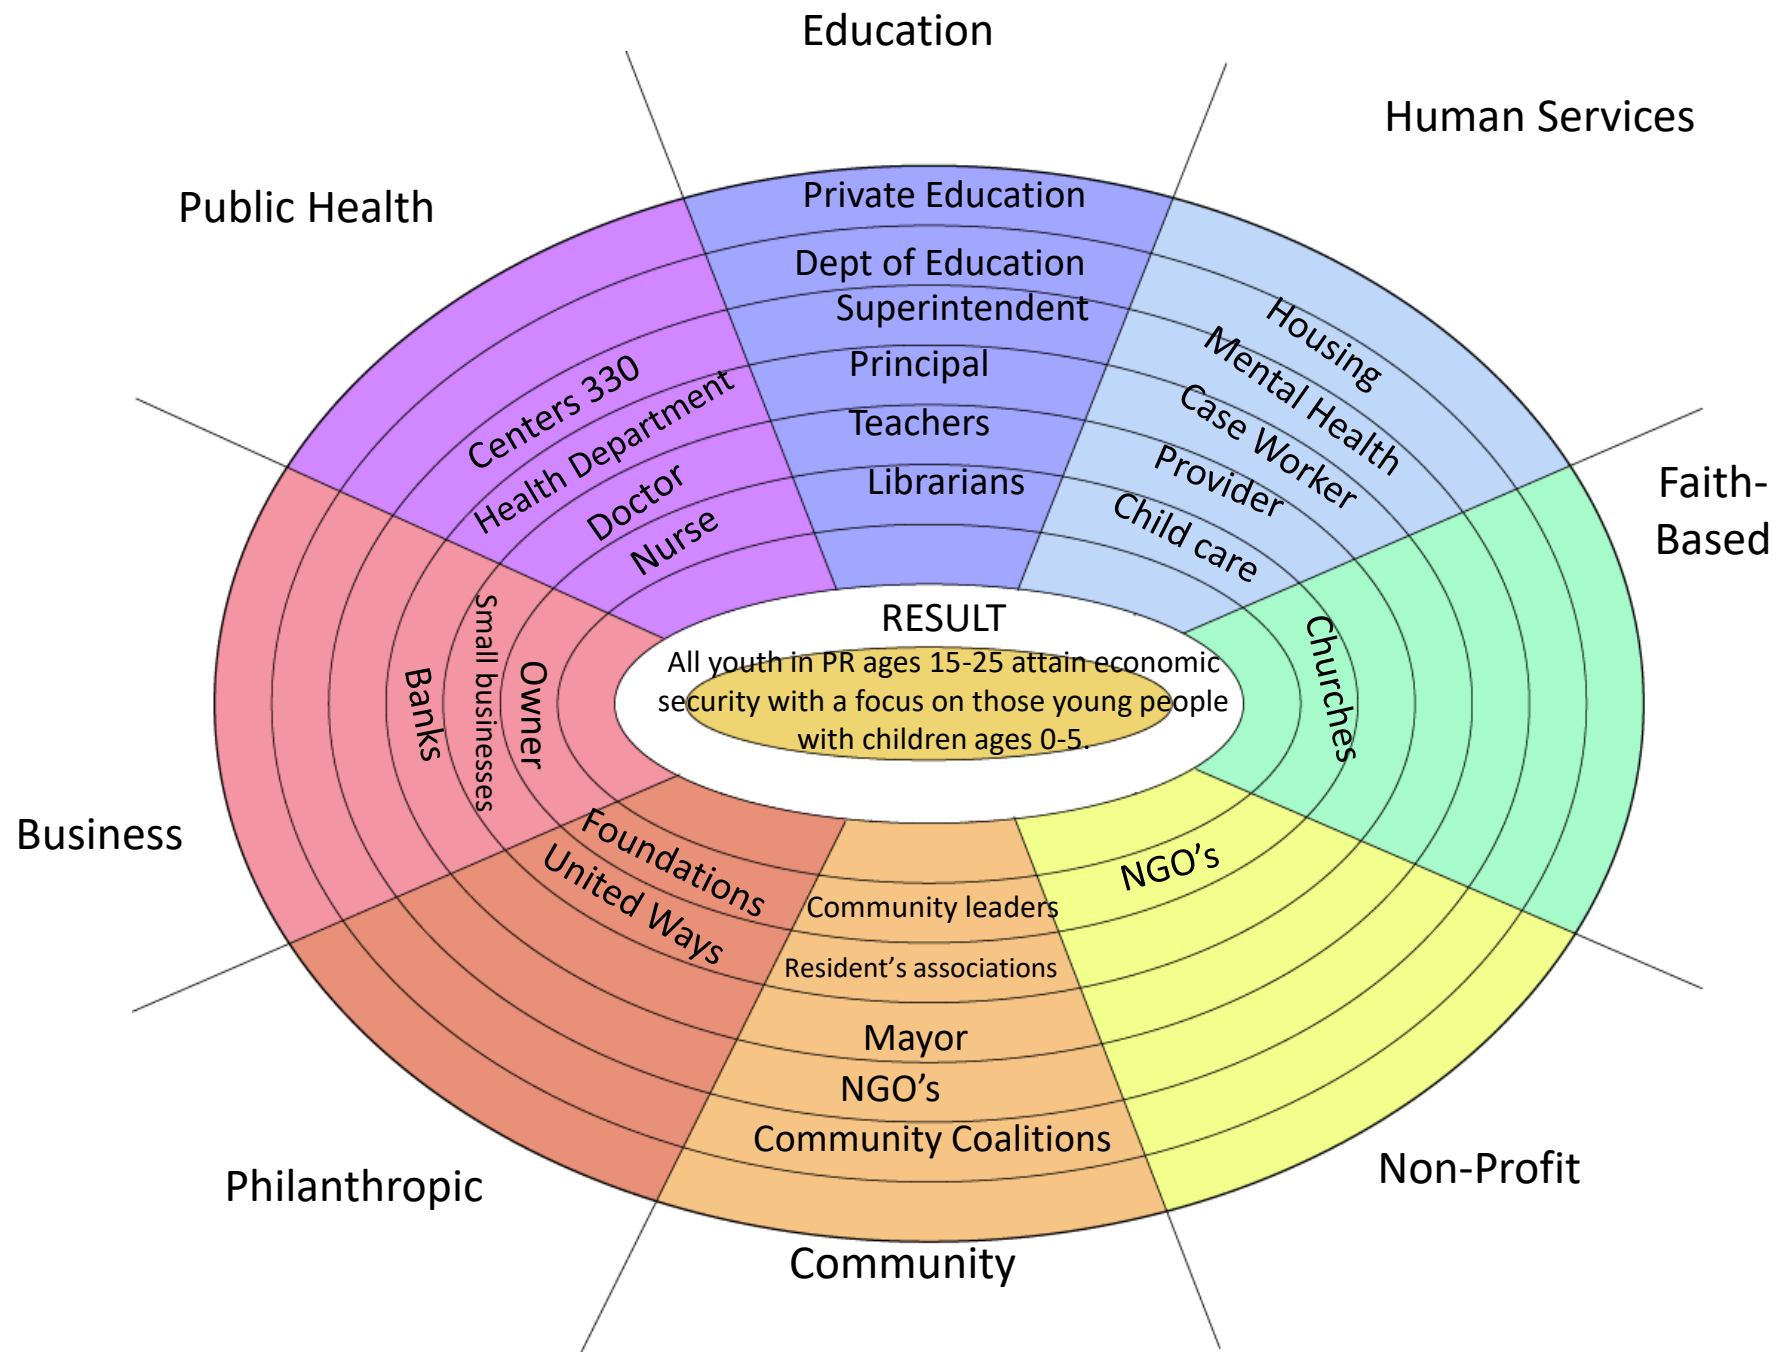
Education

Human Services

Public Health

Private Education

Dept of Education

Superintendent

Principal

Teachers

Librarians

Housing

Mental Health

Case Worker

Provider

Child care

Centers 330

Health Department

Doctor

Nurse

Faith-Based

RESULT

All youth in PR ages 15-25 attain economic security with a focus on those young people with children ages 0-5.

Churches

Banks

Small businesses

Owner

Business

Foundations

United Ways

Community leaders

Resident's associations

NGO's

Mayor

NGO's

Community Coalitions

Philanthropic

Non-Profit

Community